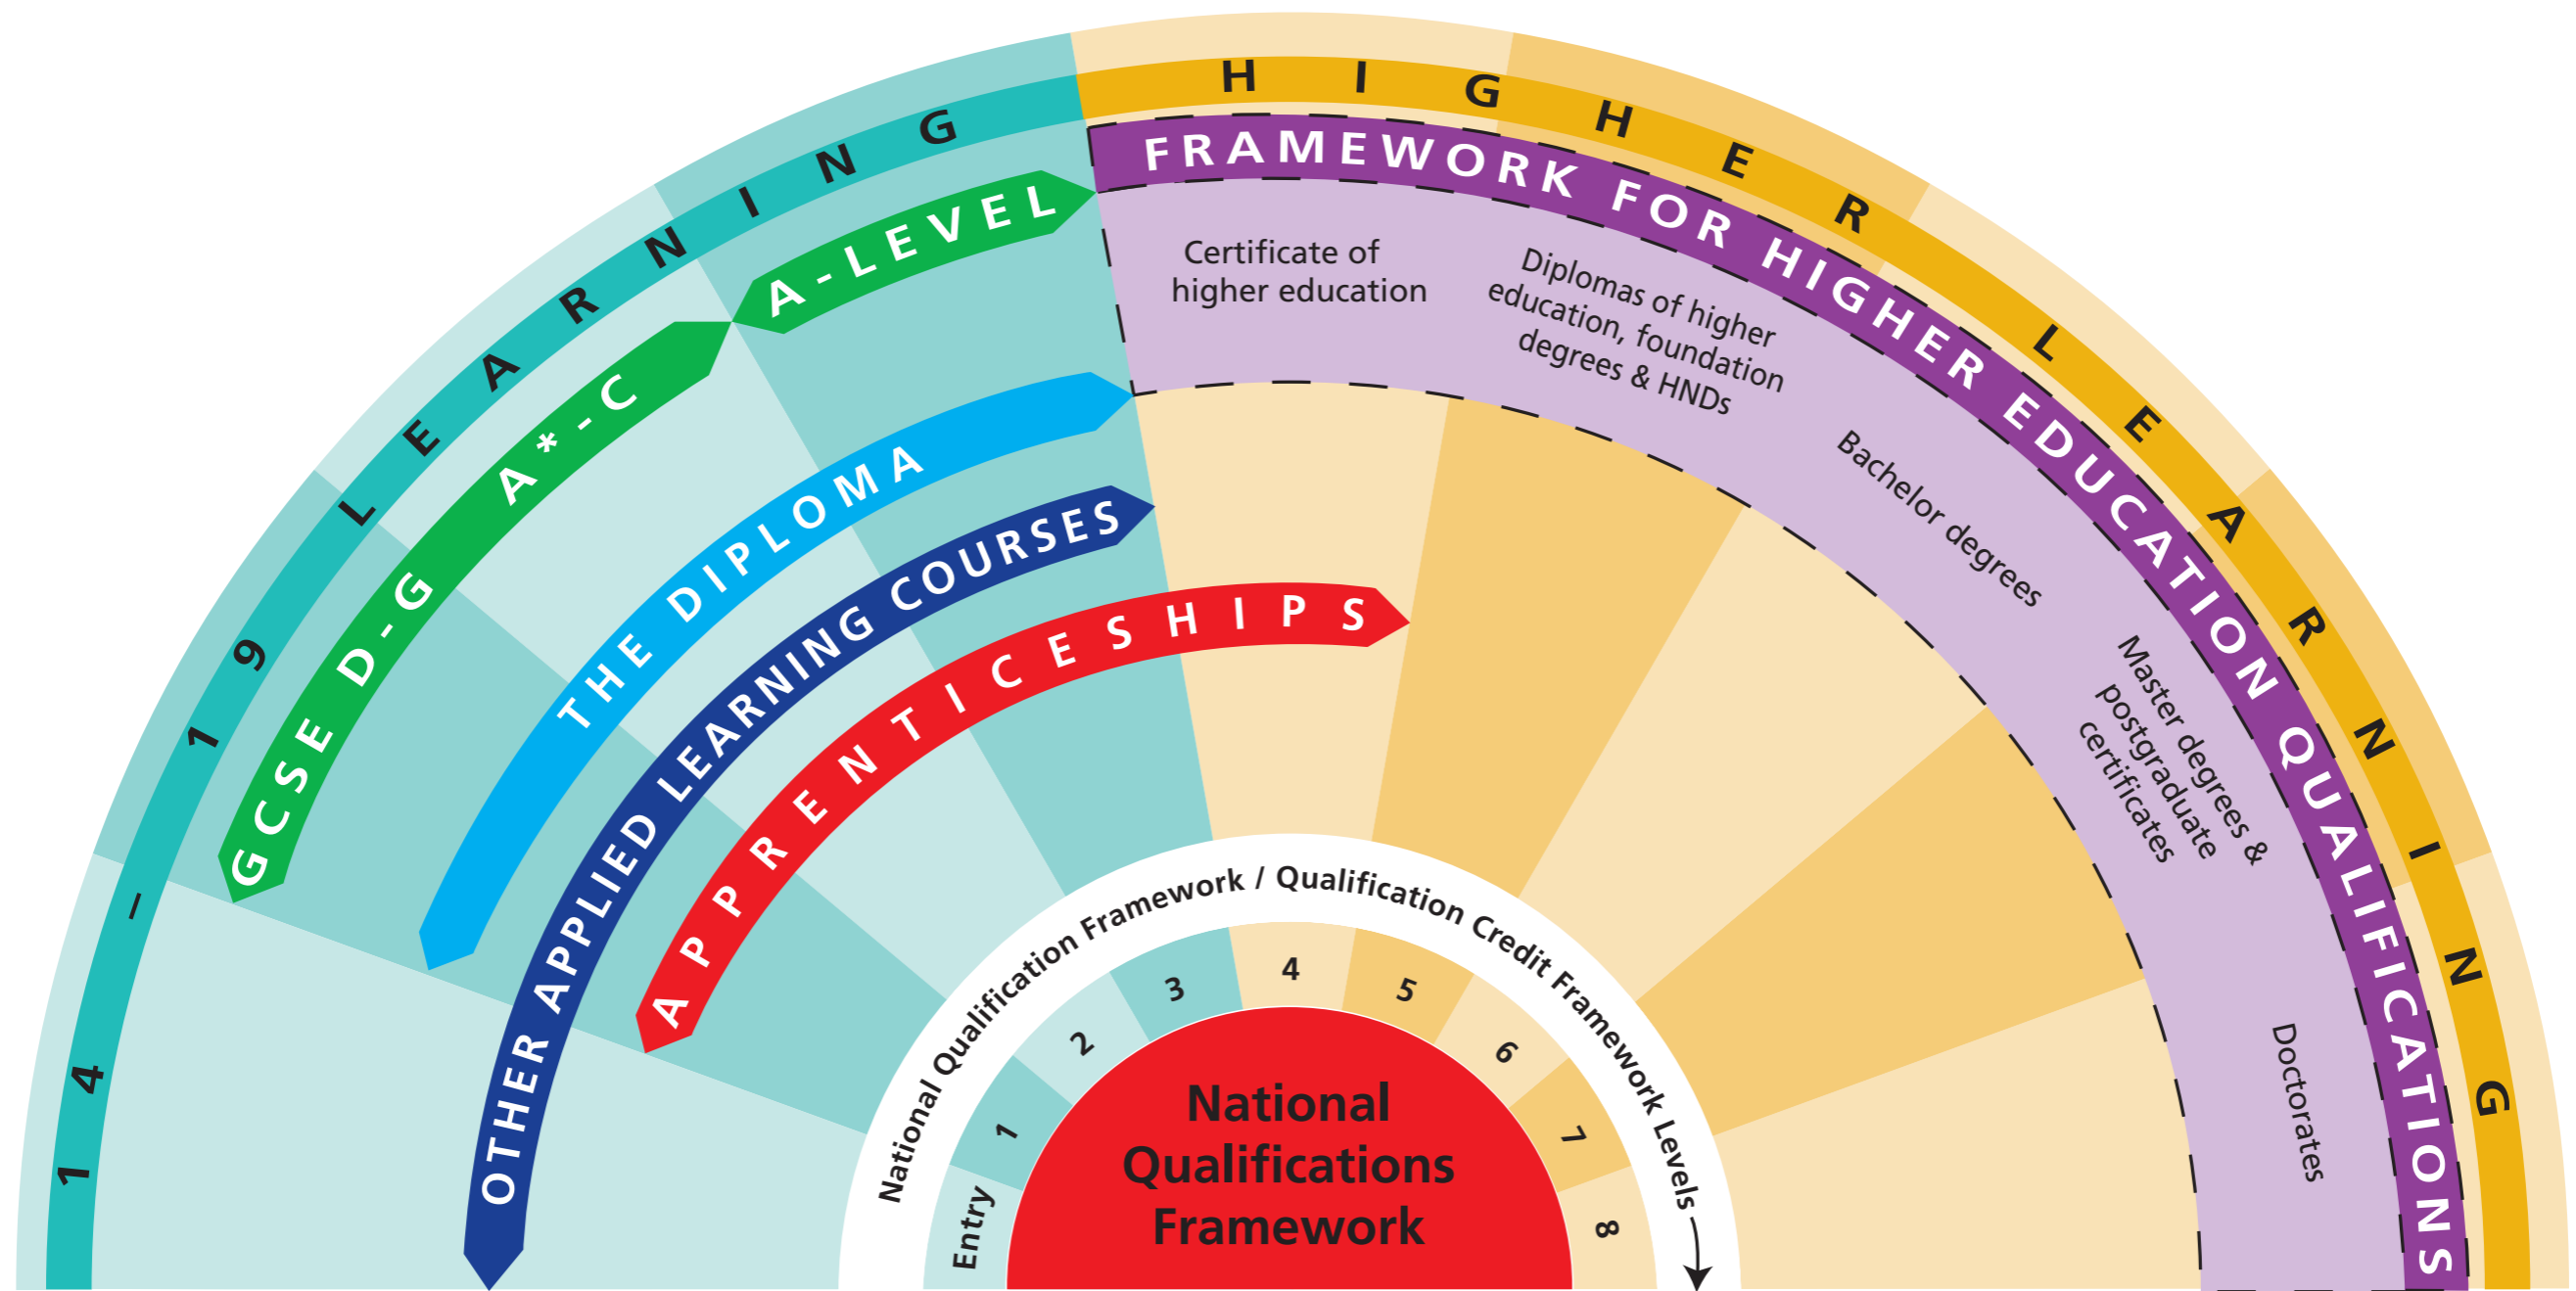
14 – 19 LEARNING

HIGHER LEARNING

FRAMEWORK FOR HIGHER EDUCATION QUALIFICATIONS

A-LEVEL

GCSE D-G A*-C

THE DIPLOMA

OTHER APPLIED LEARNING COURSES

APPRENTICESHIPS

Certificate of higher education

Diplomas of higher education, foundation degrees & HNDs

Bachelor degrees

Master degrees & postgraduate certificates

Doctorates

National Qualification Framework / Qualification Credit Framework Levels

Entry 1 2 3 4 5 6 7 8

National Qualifications Framework